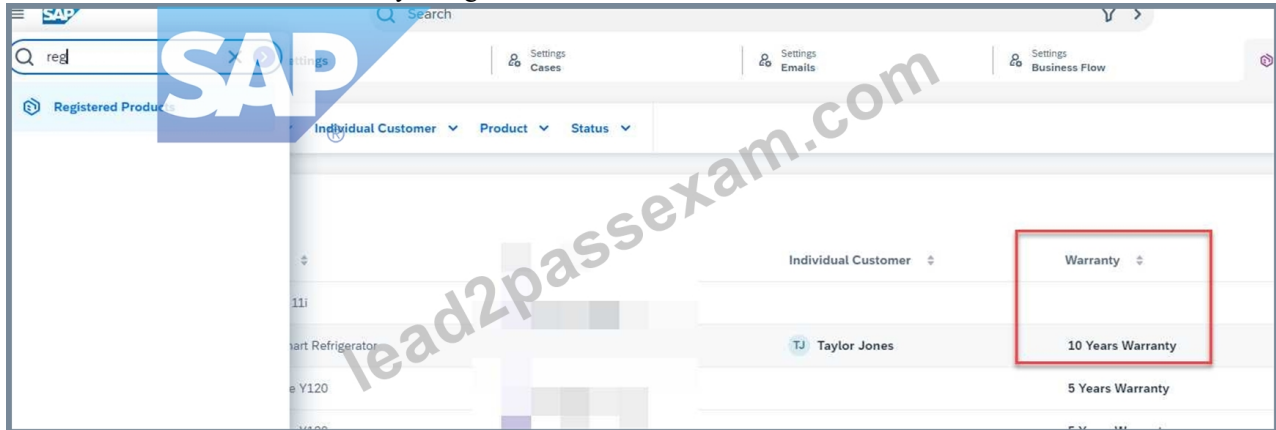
SAP

Search

reg

Registered Products

SAP

ettings

Settings
Cases

Settings
Emails

Settings
Business Flow

Individual Customer

Product

Status

lead2passexam.com

Individual Customer

Warranty

11i

nart Refrigerator

TJ Taylor Jones

10 Years Warranty

e Y120

5 Years Warranty